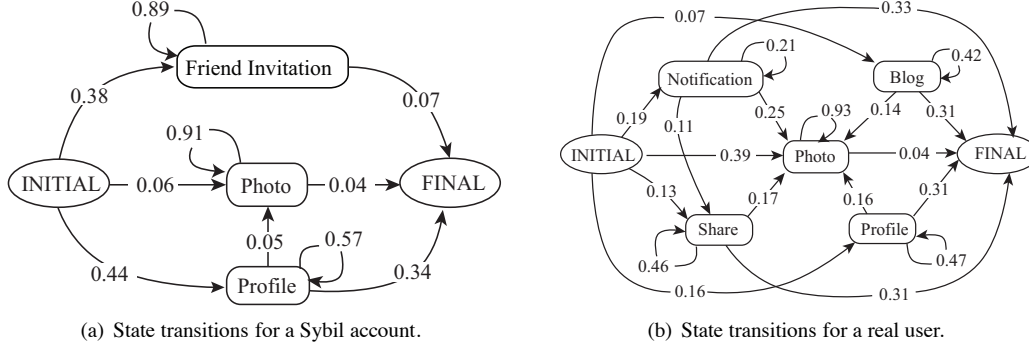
0.89

Friend Invitation

0.38

0.07

0.91

INITIAL

0.06

Photo

0.04

FINAL

0.05

0.57

0.44

Profile

0.34

(a) State transitions for a Sybil account.

0.07

0.33

0.21

Notification

Blog

0.42

0.19

0.11

0.25

0.93

0.14

0.31

INITIAL

0.39

Photo

0.04

FINAL

0.13

0.17

0.16

0.31

Share

Profile

0.46

0.47

0.16

0.31

(b) State transitions for a real user.